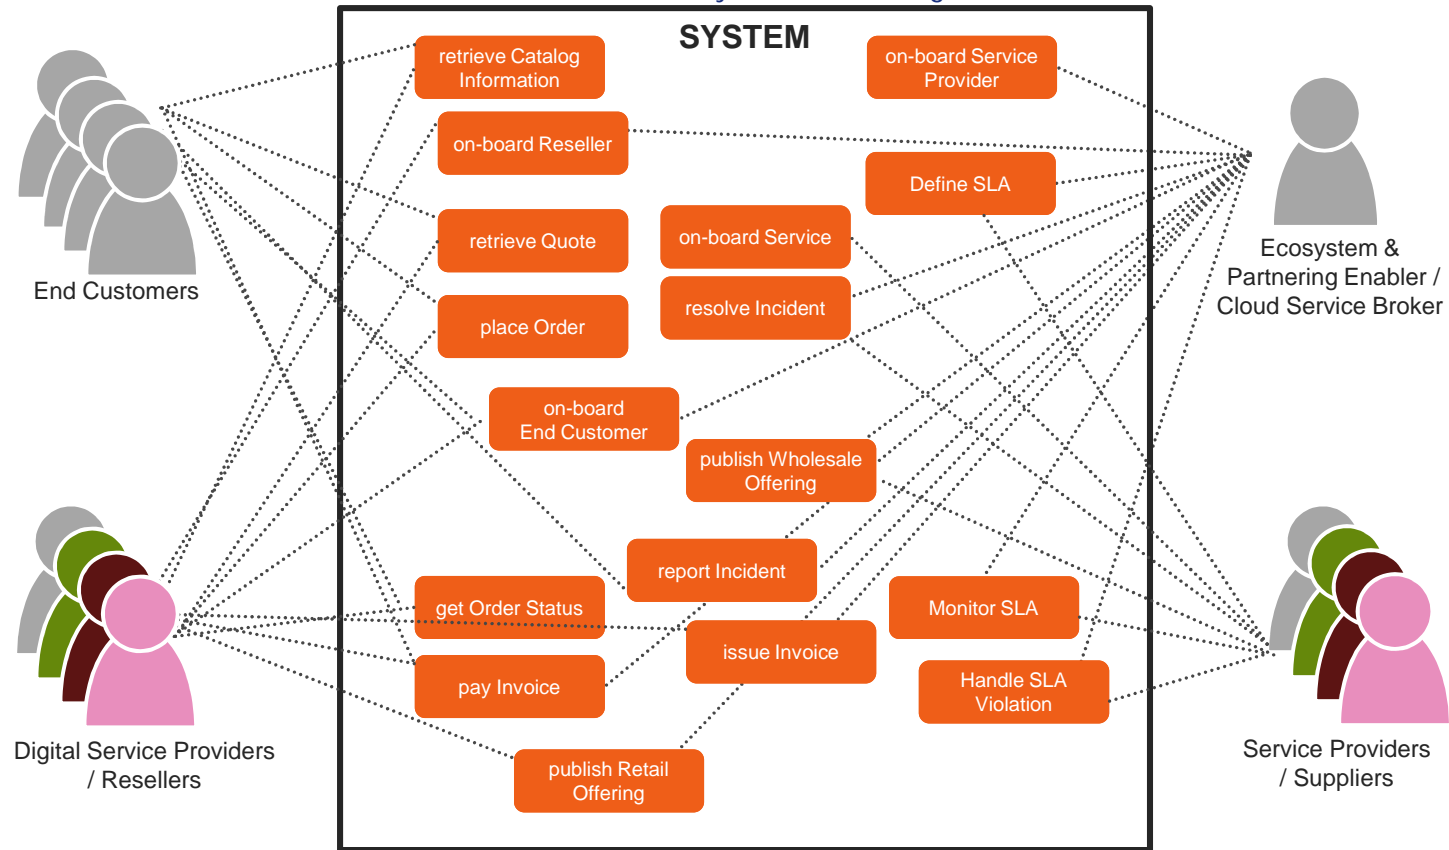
SYSTEM

retrieve Catalog Information

on-board Service Provider

on-board Reseller

Define SLA

retrieve Quote

on-board Service

resolve Incident

place Order

on-board End Customer

publish Wholesale Offering

report Incident

get Order Status

Monitor SLA

issue Invoice

pay Invoice

Handle SLA Violation

publish Retail Offering

End Customers

Ecosystem & Partnering Enabler / Cloud Service Broker

Digital Service Providers / Resellers

Service Providers / Suppliers